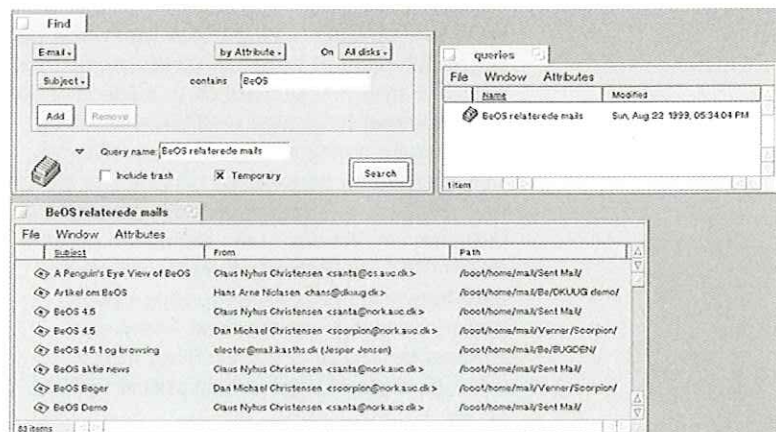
Find

E-mail

by Attribute

On All disks

Subject

contains BeOS

Add Remove

Query name: BeOS relaterede mails

Include trash

X Temporary

Search

queries

File Window Attributes

| Name | Modified |
|---|---|
| BeOS relaterede mails | Sun, Aug 22 1999, 05:34:04 PM |

1 item

BeOS relaterede mails

File Window Attributes

| Subject | From | Path |
|---|---|---|
| A Penguin's Eye View of BeOS | Claus Nyhus Christensen <santa@cs.auc.dk> | /boot/home/mail/Sent Mail/ |
| Artikel om BeOS | Hans Arne Nielsen <hans@dkuug.dk> | /boot/home/mail/Be/DKUUG demo/ |
| BeOS 4.5 | Claus Nyhus Christensen <santa@nork.auc.dk> | /boot/home/mail/Sent Mail/ |
| BeOS 4.5 | Dan Michael Christensen <scorpion@nork.auc.dk> | /boot/home/mail/Venner/Scorpion/ |
| BeOS 4.5.1 og browsing | elector@mail.kasths.dk (Jesper Jensen) | /boot/home/mail/Be/BUGDEN/ |
| BeOS aktie news | Claus Nyhus Christensen <santa@nork.auc.dk> | /boot/home/mail/Sent Mail/ |
| BeOS Bøger | Dan Michael Christensen <scorpion@nork.auc.dk> | /boot/home/mail/Venner/Scorpion/ |
| BeOS Demo | Claus Nyhus Christensen <santa@nork.auc.dk> | /boot/home/mail/Sent Mail/ |

83 items